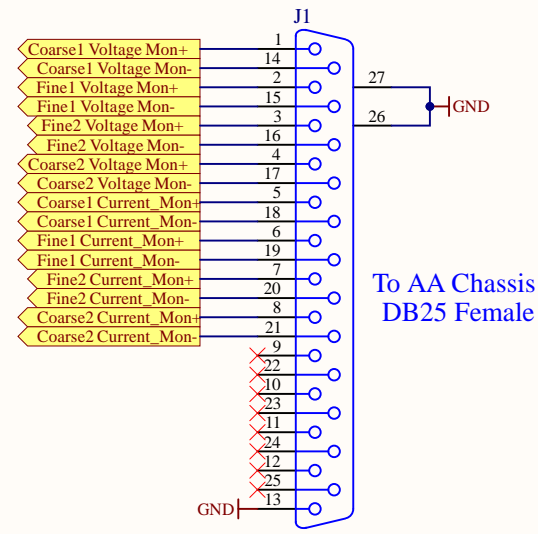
J1

Coarse1 Voltage Mon+ 1
Coarse1 Voltage Mon- 14
Fine1 Voltage Mon+ 2
Fine1 Voltage Mon- 15
Fine2 Voltage Mon+ 3
Fine2 Voltage Mon- 16
Coarse2 Voltage Mon+ 4
Coarse2 Voltage Mon- 17
Coarse1 Current_Mon+ 5
Coarse1 Current_Mon- 18
Fine1 Current_Mon+ 6
Fine1 Current_Mon- 19
Fine2 Current_Mon+ 7
Fine2 Current_Mon- 20
Coarse2 Current_Mon+ 8
Coarse2 Current_Mon- 21
9
22
10
23
11
24
12
25
GND 13

27
26
GND

To AA Chassis
DB25 Female